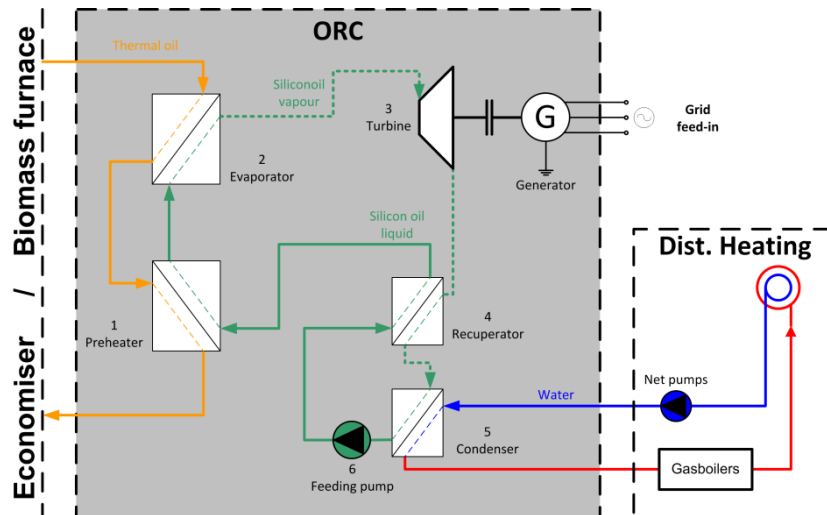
Economiser / Biomass furnace

ORC

Thermal oil

Siliconoil vapour

3
Turbine

G

Grid feed-in

Generator

2
Evaporator

Silicon oil liquid

1
Preheater

4
Recuperator

Dist. Heating

Water

Net pumps

5
Condenser

6
Feeding pump

Gasboilers